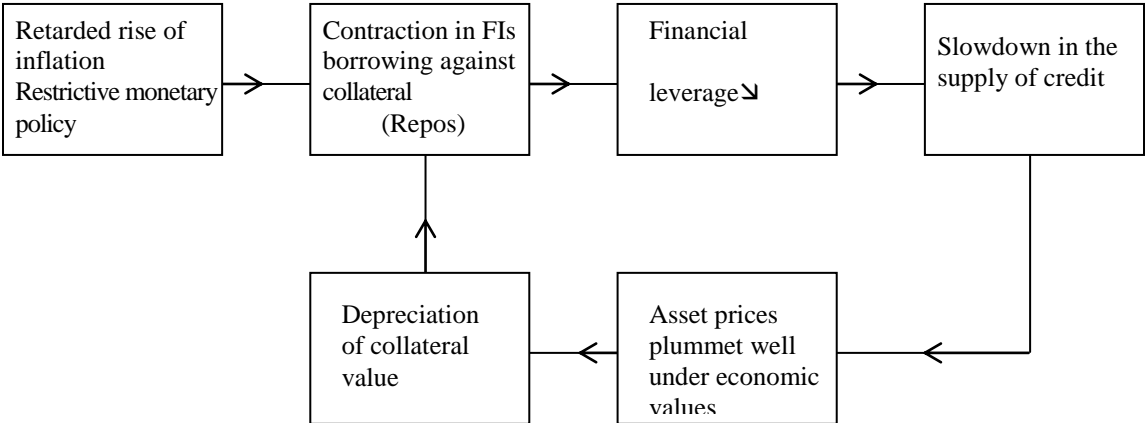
Retarded rise of inflation Restrictive monetary policy

Contraction in FIs borrowing against collateral (Repos)

Financial

leverage↘

Slowdown in the supply of credit

Depreciation of collateral value

Asset prices plummet well under economic values